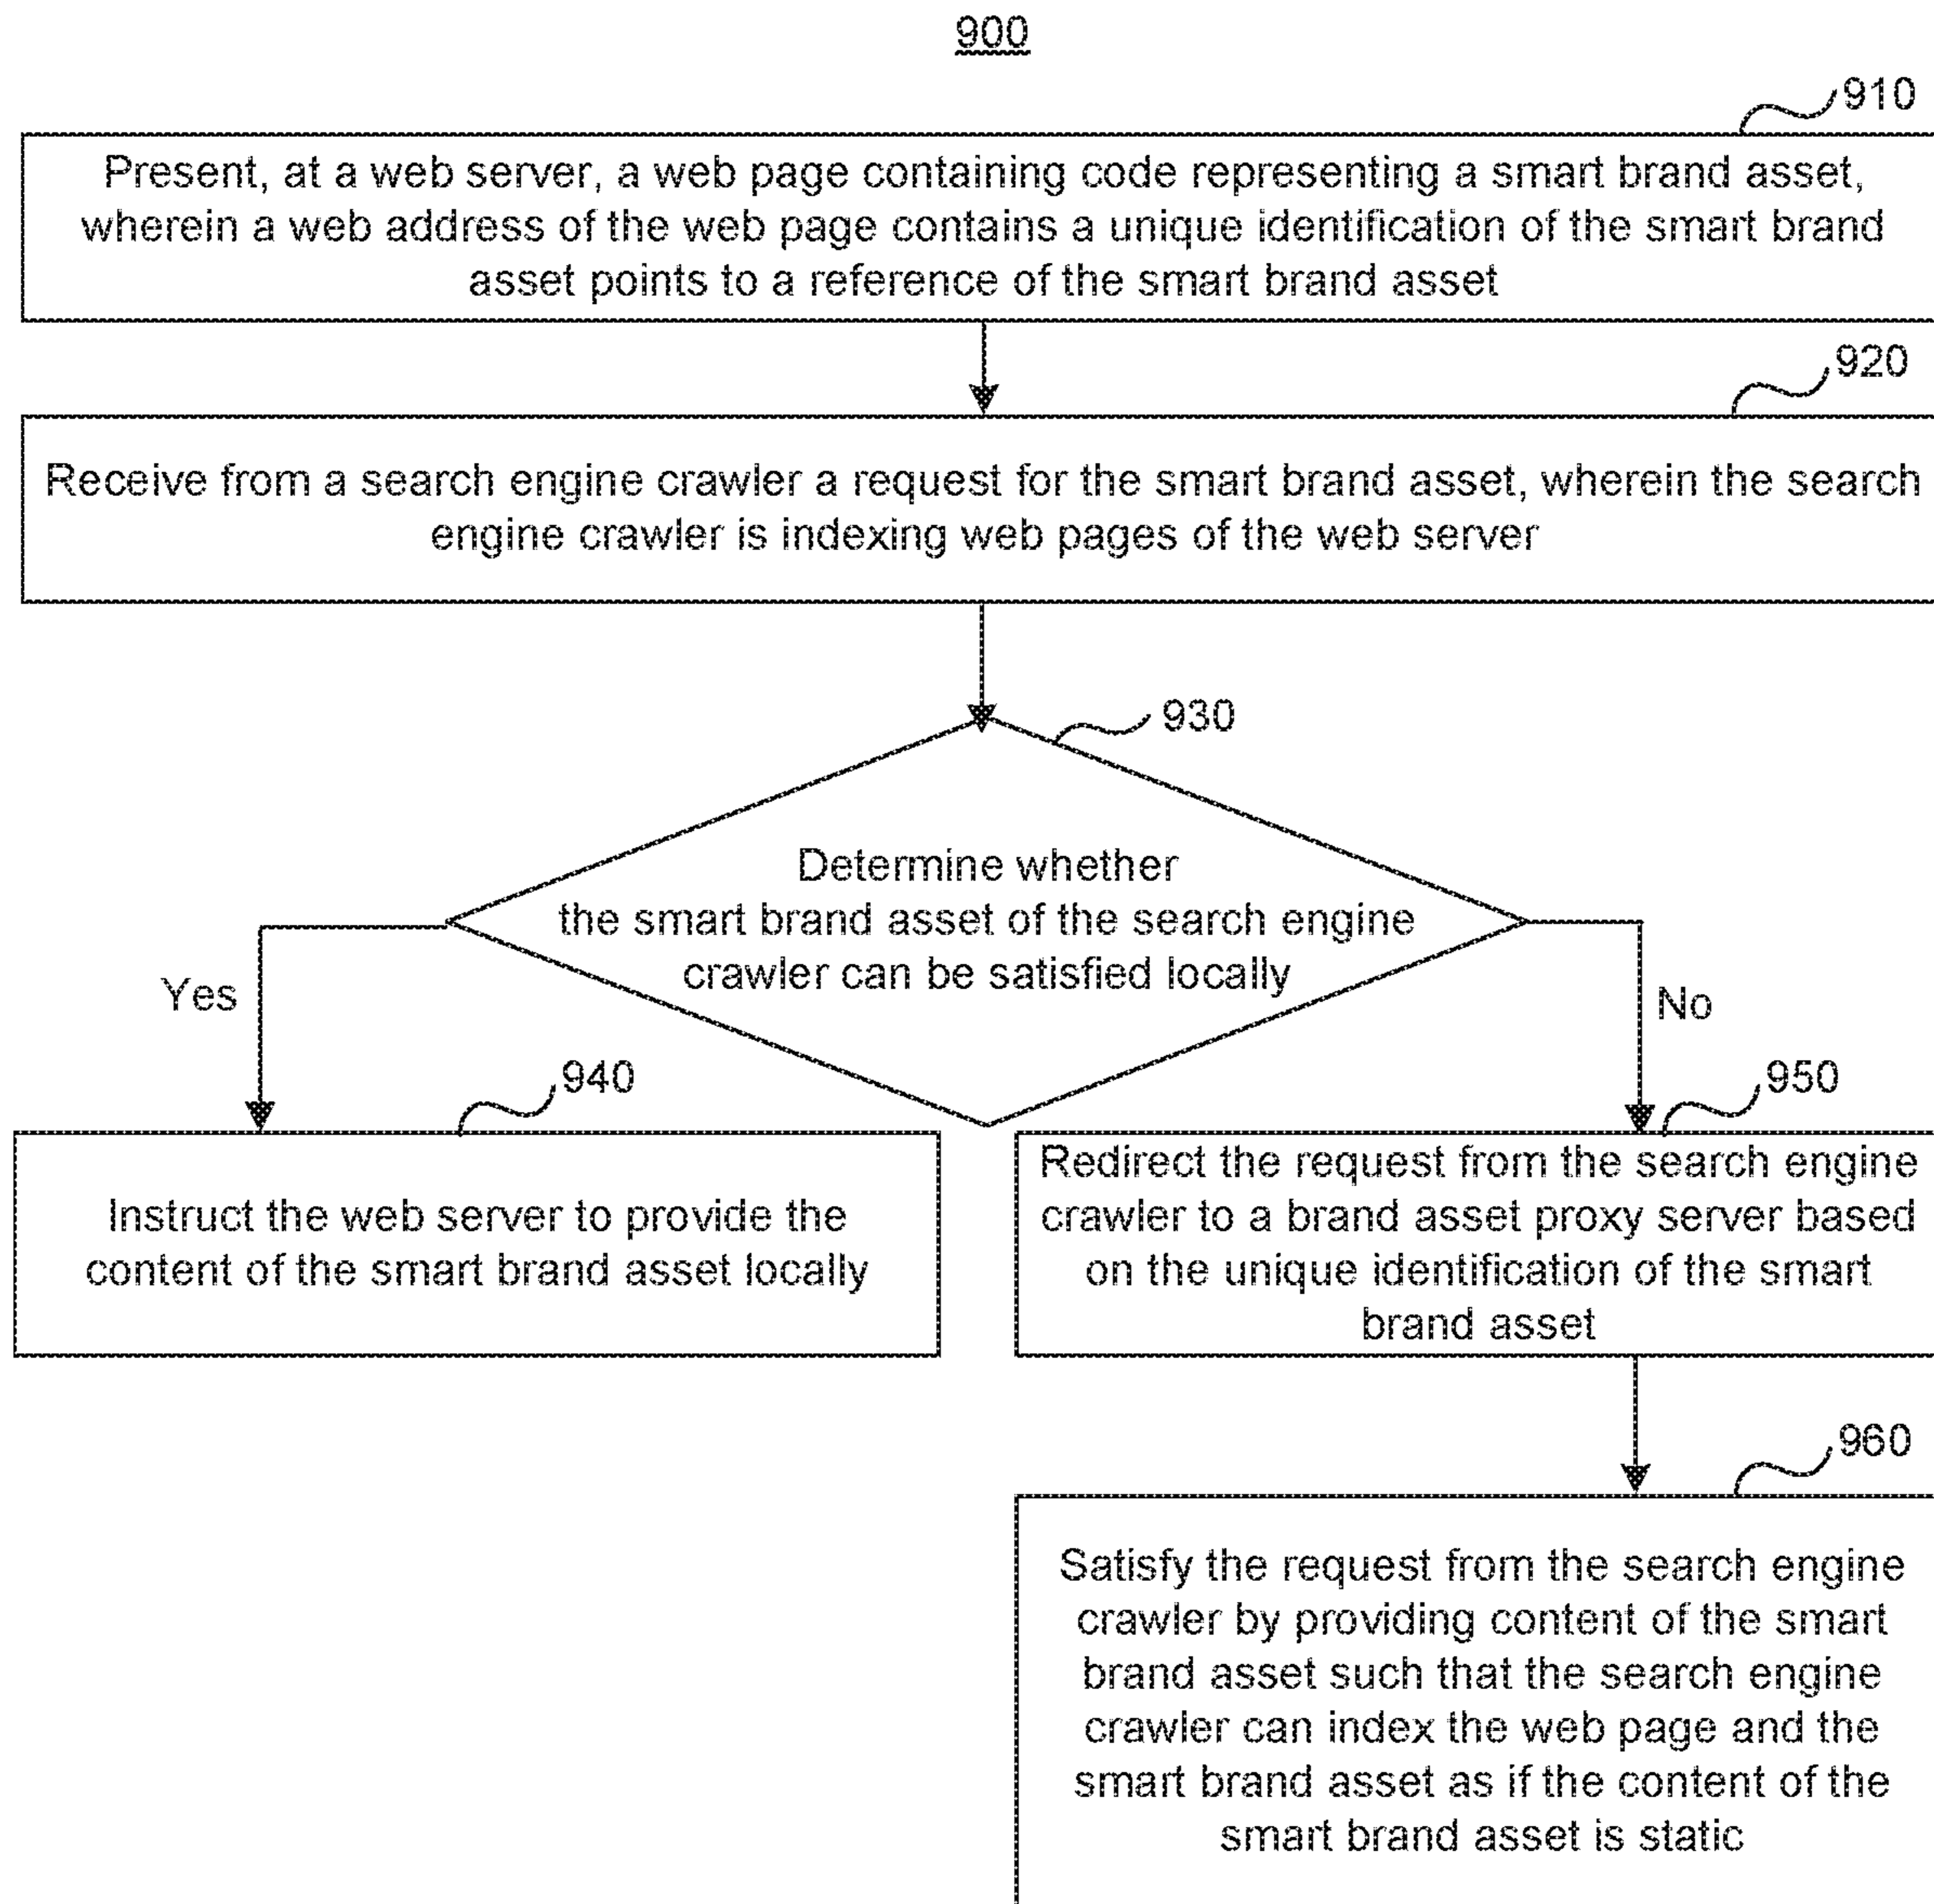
900

910

Present, at a web server, a web page containing code representing a smart brand asset, wherein a web address of the web page contains a unique identification of the smart brand asset points to a reference of the smart brand asset

920

Receive from a search engine crawler a request for the smart brand asset, wherein the search engine crawler is indexing web pages of the web server

930

Determine whether the smart brand asset of the search engine crawler can be satisfied locally

Yes

No

940

Instruct the web server to provide the content of the smart brand asset locally

950

Redirect the request from the search engine crawler to a brand asset proxy server based on the unique identification of the smart brand asset

960

Satisfy the request from the search engine crawler by providing content of the smart brand asset such that the search engine crawler can index the web page and the smart brand asset as if the content of the smart brand asset is static